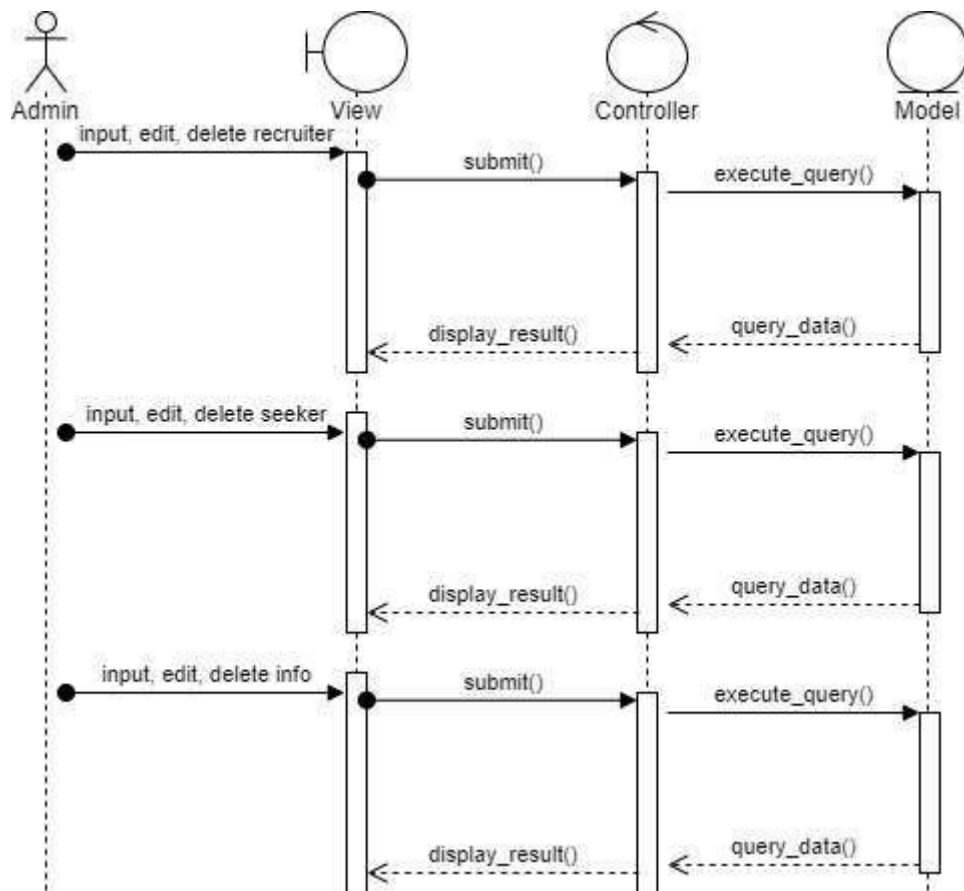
Admin
View
Controller
Model

input, edit, delete recruiter
submit()
execute_query()
query_data()
display_result()

input, edit, delete seeker
submit()
execute_query()
query_data()
display_result()

input, edit, delete info
submit()
execute_query()
query_data()
display_result()